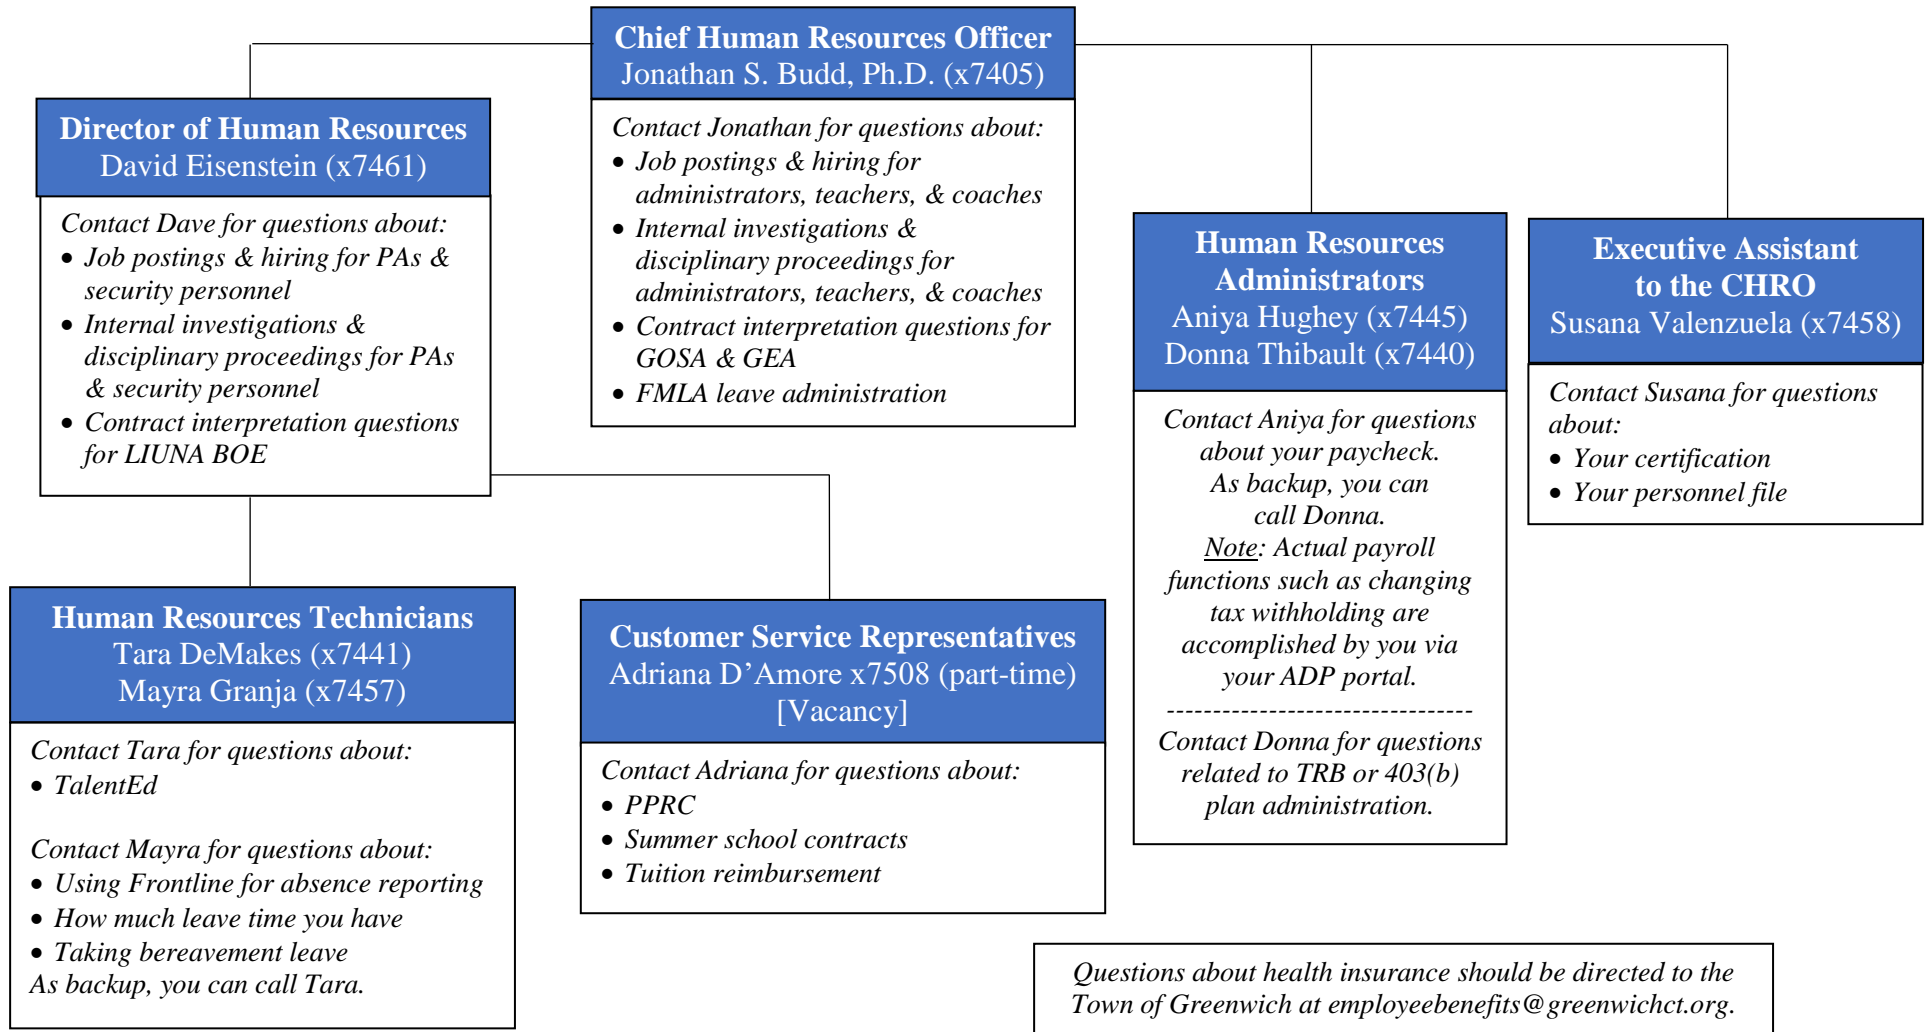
Chief Human Resources Officer
Jonathan S. Budd, Ph.D. (x7405)

Contact Jonathan for questions about:
- Job postings & hiring for administrators, teachers, & coaches
- Internal investigations & disciplinary proceedings for administrators, teachers, & coaches
- Contract interpretation questions for GOSA & GEA
- FMLA leave administration

Director of Human Resources
David Eisenstein (x7461)

Contact Dave for questions about:
- Job postings & hiring for PAs & security personnel
- Internal investigations & disciplinary proceedings for PAs & security personnel
- Contract interpretation questions for LIUNA BOE

Human Resources Administrators
Aniya Hughey (x7445)
Donna Thibault (x7440)

Contact Aniya for questions about your paycheck. As backup, you can call Donna.
Note: Actual payroll functions such as changing tax withholding are accomplished by you via your ADP portal.
--------------------------------
Contact Donna for questions related to TRB or 403(b) plan administration.

Executive Assistant to the CHRO
Susana Valenzuela (x7458)

Contact Susana for questions about:
- Your certification
- Your personnel file

Human Resources Technicians
Tara DeMakes (x7441)
Mayra Granja (x7457)

Contact Tara for questions about:
- TalentEd

Contact Mayra for questions about:
- Using Frontline for absence reporting
- How much leave time you have
- Taking bereavement leave
As backup, you can call Tara.

Customer Service Representatives
Adriana D'Amore x7508 (part-time)
[Vacancy]

Contact Adriana for questions about:
- PPRC
- Summer school contracts
- Tuition reimbursement

Questions about health insurance should be directed to the Town of Greenwich at employeebenefits@greenwichct.org.